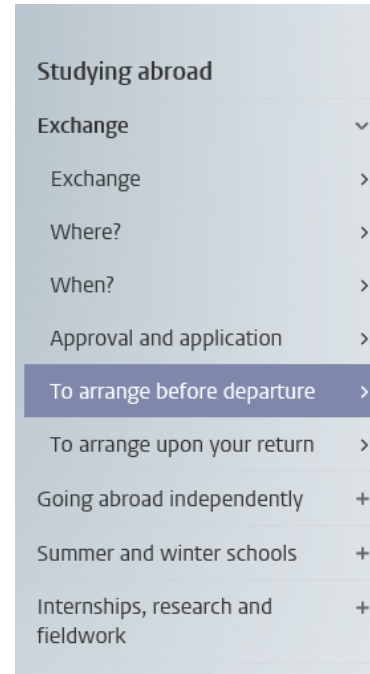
Studying abroad

Exchange ˅

Exchange >

Where? >

When? >

Approval and application >

To arrange before departure >

To arrange upon your return >

Going abroad independently +

Summer and winter schools +

Internships, research and fieldwork +